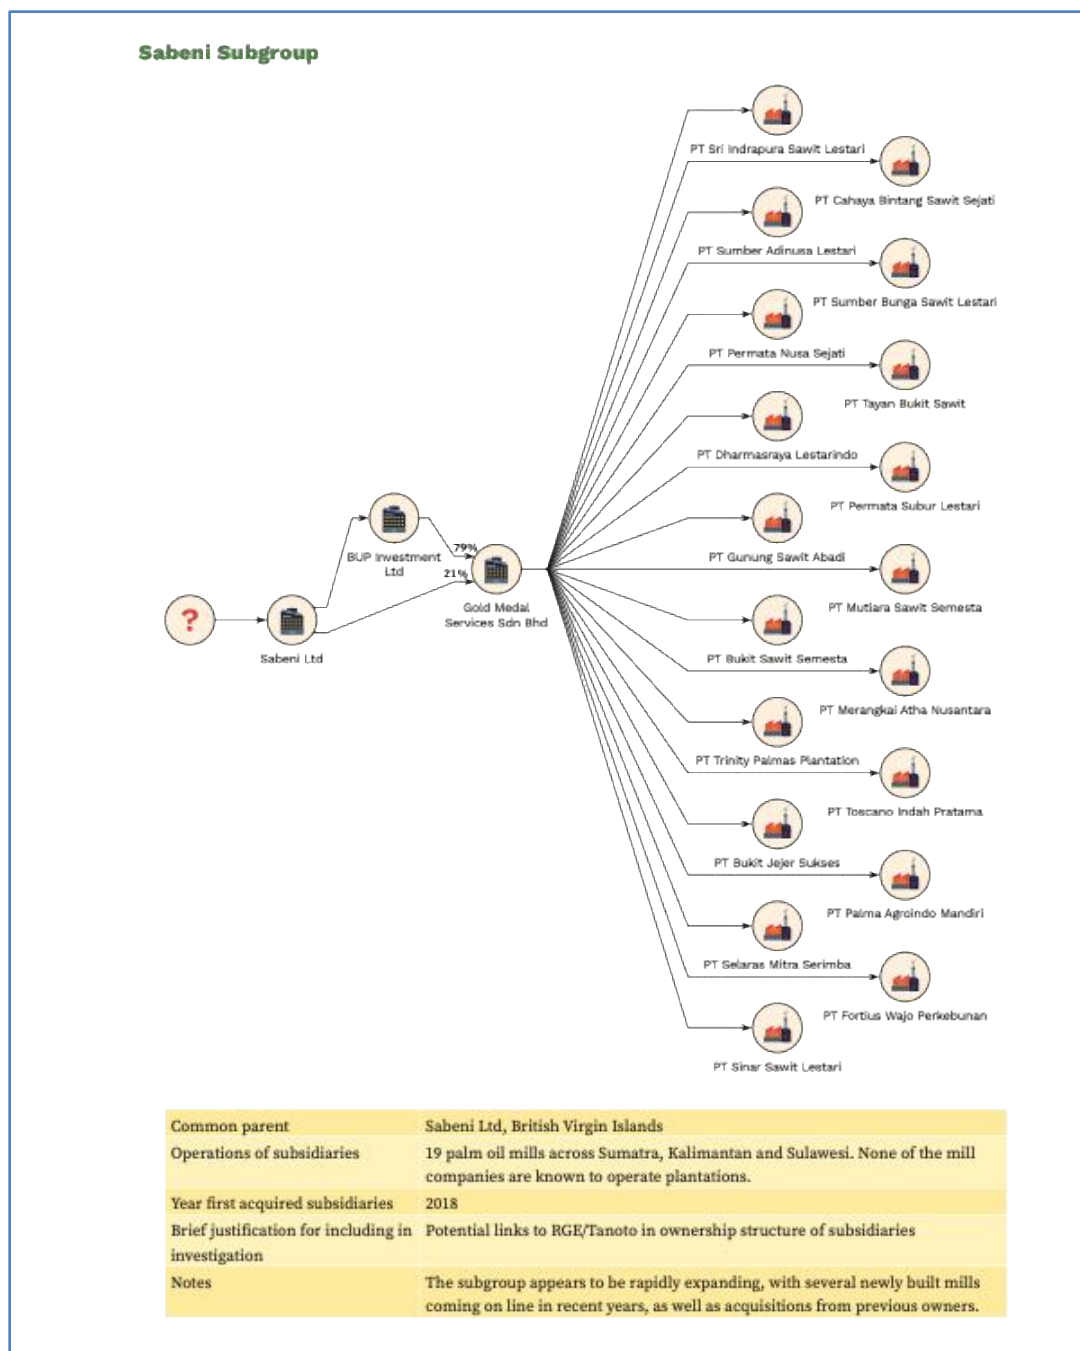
Sabeni Subgroup

?

Sabeni Ltd

BUP Investment Ltd

79%

21%

Gold Medal Services Sdn Bhd

PT Sri Indrapura Sawit Lestari

PT Cahaya Bintang Sawit Sejati

PT Sumber Adinusa Lestari

PT Sumber Bunga Sawit Lestari

PT Permata Nusa Sejati

PT Tayan Bukit Sawit

PT Dharmasraya Lestarindo

PT Permata Subur Lestari

PT Gunung Sawit Abadi

PT Mutiara Sawit Semesta

PT Bukit Sawit Semesta

PT Merangkai Atha Nusantara

PT Trinity Palmas Plantation

PT Toscano Indah Pratama

PT Bukit Jejer Sukses

PT Palma Agroindo Mandiri

PT Selaras Mitra Serimba

PT Fortius Wajo Perkebunan

PT Sinar Sawit Lestari

| Common parent | Sabeni Ltd, British Virgin Islands |
|---|---|
| Operations of subsidiaries | 19 palm oil mills across Sumatra, Kalimantan and Sulawesi. None of the mill companies are known to operate plantations. |
| Year first acquired subsidiaries | 2018 |
| Brief justification for including in investigation | Potential links to RGE/Tanoto in ownership structure of subsidiaries |
| Notes | The subgroup appears to be rapidly expanding, with several newly built mills coming on line in recent years, as well as acquisitions from previous owners. |